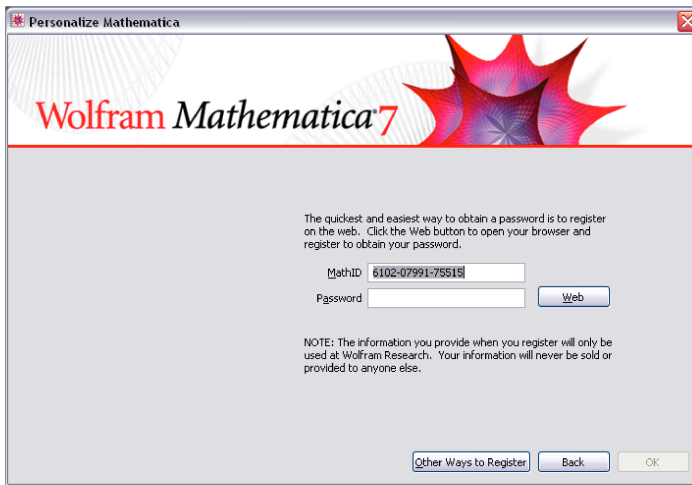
Personalize Mathematica

Wolfram Mathematica 7

The quickest and easiest way to obtain a password is to register on the web. Click the Web button to open your browser and register to obtain your password.

MathID 6102-07991-75515

Password

Web

NOTE: The information you provide when you register will only be used at Wolfram Research. Your information will never be sold or provided to anyone else.

Other Ways to Register

Back

OK